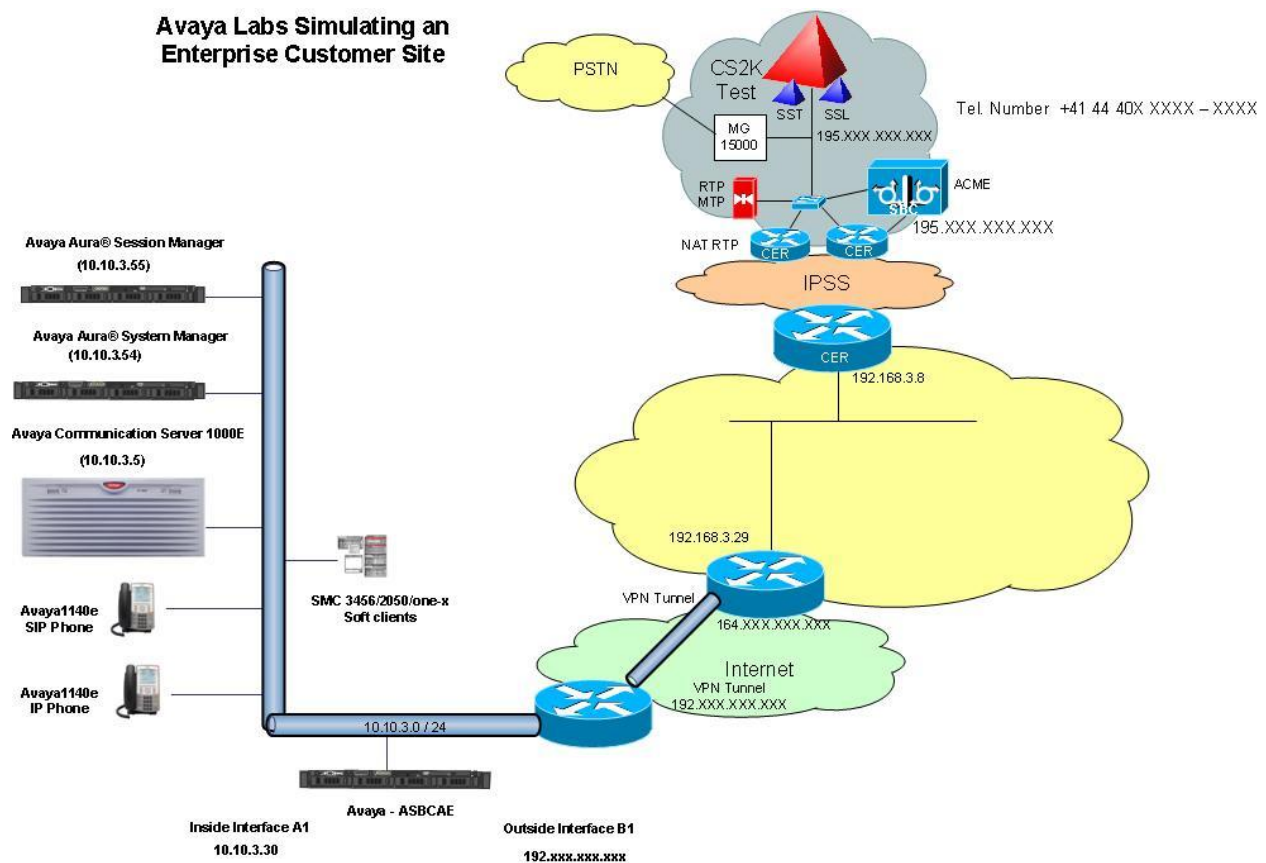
Avaya Labs Simulating an Enterprise Customer Site

PSTN

CS2K Test

SST

SSL

MG 15000

195.XXX.XXX.XXX

Tel. Number +41 44 40X XXXX – XXXX

RTP MTP

ACME

SBC

195.XXX.XXX.XXX

NAT RTP

CER

CER

IPSS

CER

192.168.3.8

Avaya Aura® Session Manager (10.10.3.55)

Avaya Aura® System Manager (10.10.3.54)

Avaya Communication Server 1000E (10.10.3.5)

192.168.3.29

VPN Tunnel

164.XXX.XXX.XXX

Avaya1140e SIP Phone

SMC 3456/2050/one-x Soft clients

Internet

VPN Tunnel 192.XXX.XXX.XXX

Avaya1140e IP Phone

10.10.3.0 / 24

Avaya - ASBCAE

Inside Interface A1 10.10.3.30

Outside Interface B1 192.xxx.xxx.xxx